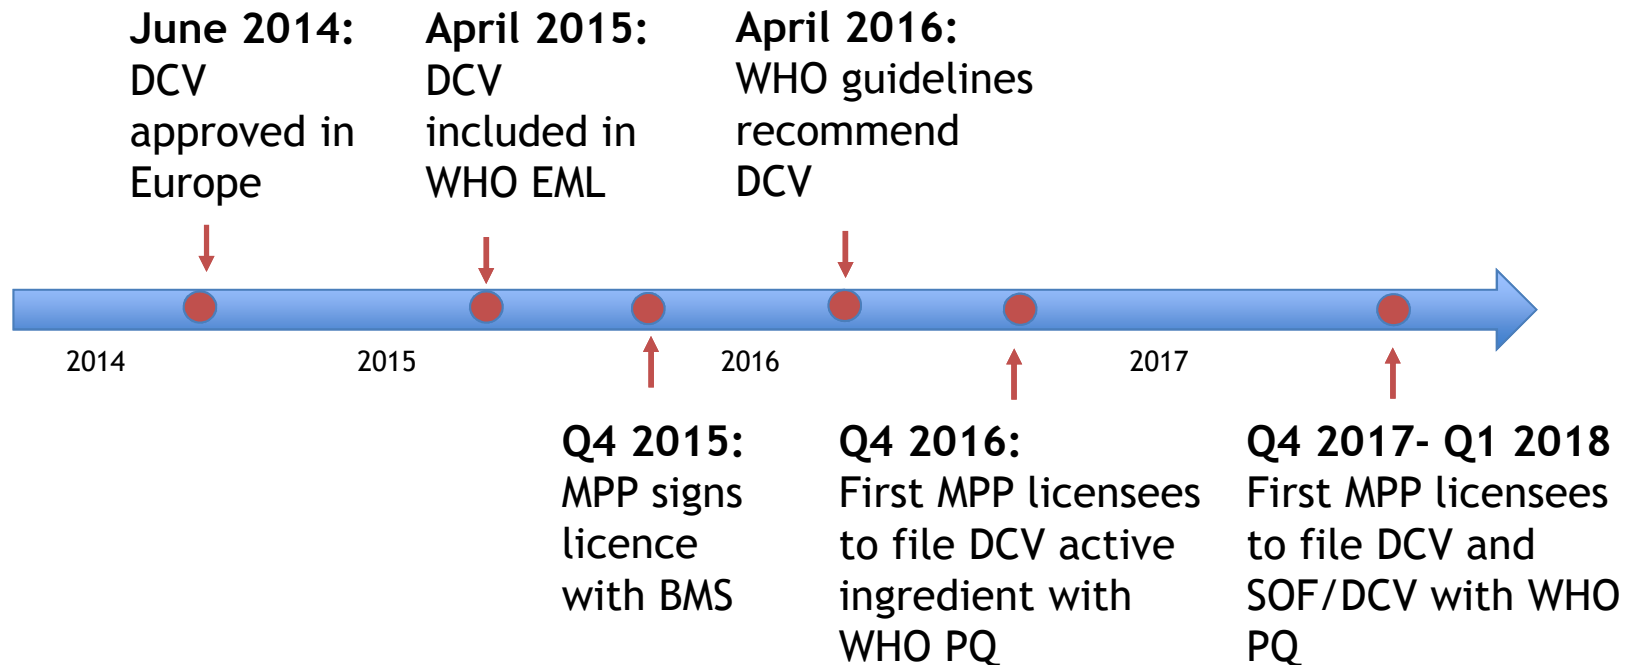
June 2014:
DCV approved in Europe

April 2015:
DCV included in WHO EML

April 2016:
WHO guidelines recommend DCV

2014

2015

2016

2017

Q4 2015:
MPP signs licence with BMS

Q4 2016:
First MPP licensees to file DCV active ingredient with WHO PQ

Q4 2017- Q1 2018
First MPP licensees to file DCV and SOF/DCV with WHO PQ